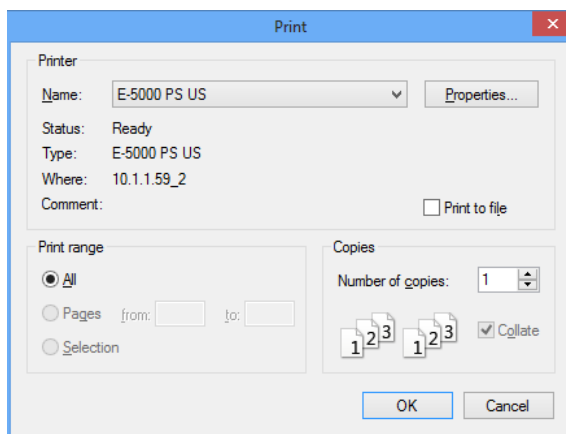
Print

Printer

Name: E-5000 PS US

Properties...

Status: Ready

Type: E-5000 PS US

Where: 10.1.1.59_2

Comment:

Print to file

Print range

All

Pages from: to:

Selection

Copies

Number of copies: 1

1 2 3 1 2 3

Collate

OK

Cancel